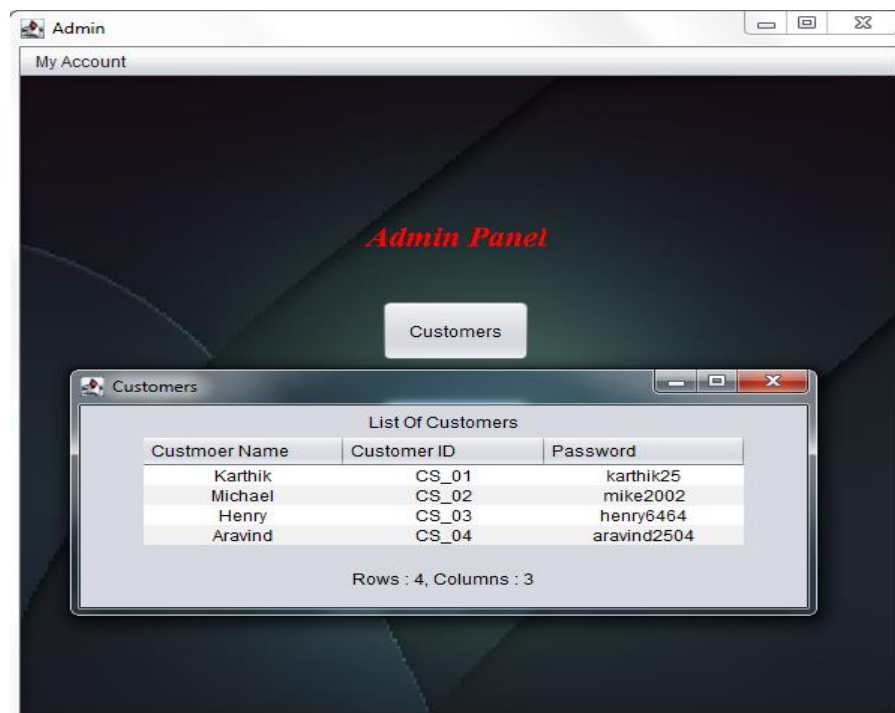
Admin

My Account

Admin Panel

Customers

Customers

List Of Customers

| Custmoer Name | Customer ID | Password |
|---|---|---|
| Karthik | CS_01 | karthik25 |
| Michael | CS_02 | mike2002 |
| Henry | CS_03 | henry6464 |
| Aravind | CS_04 | aravind2504 |

Rows : 4, Columns : 3